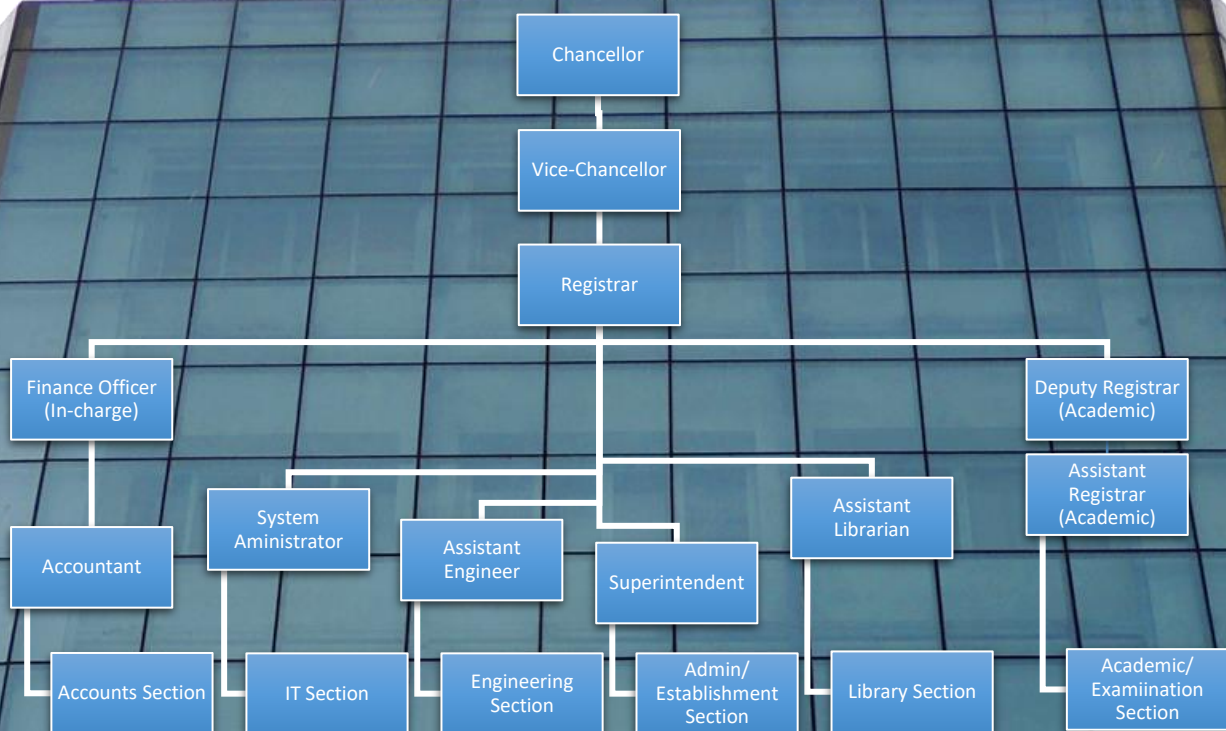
Chancellor

Vice-Chancellor

Registrar

Finance Officer (In-charge)

Deputy Registrar (Academic)

Assistant Registrar (Academic)

System Aministrator

Assistant Engineer

Superintendent

Assistant Librarian

Accountant

Accounts Section

IT Section

Engineering Section

Admin/ Establishment Section

Library Section

Academic/ Examiination Section